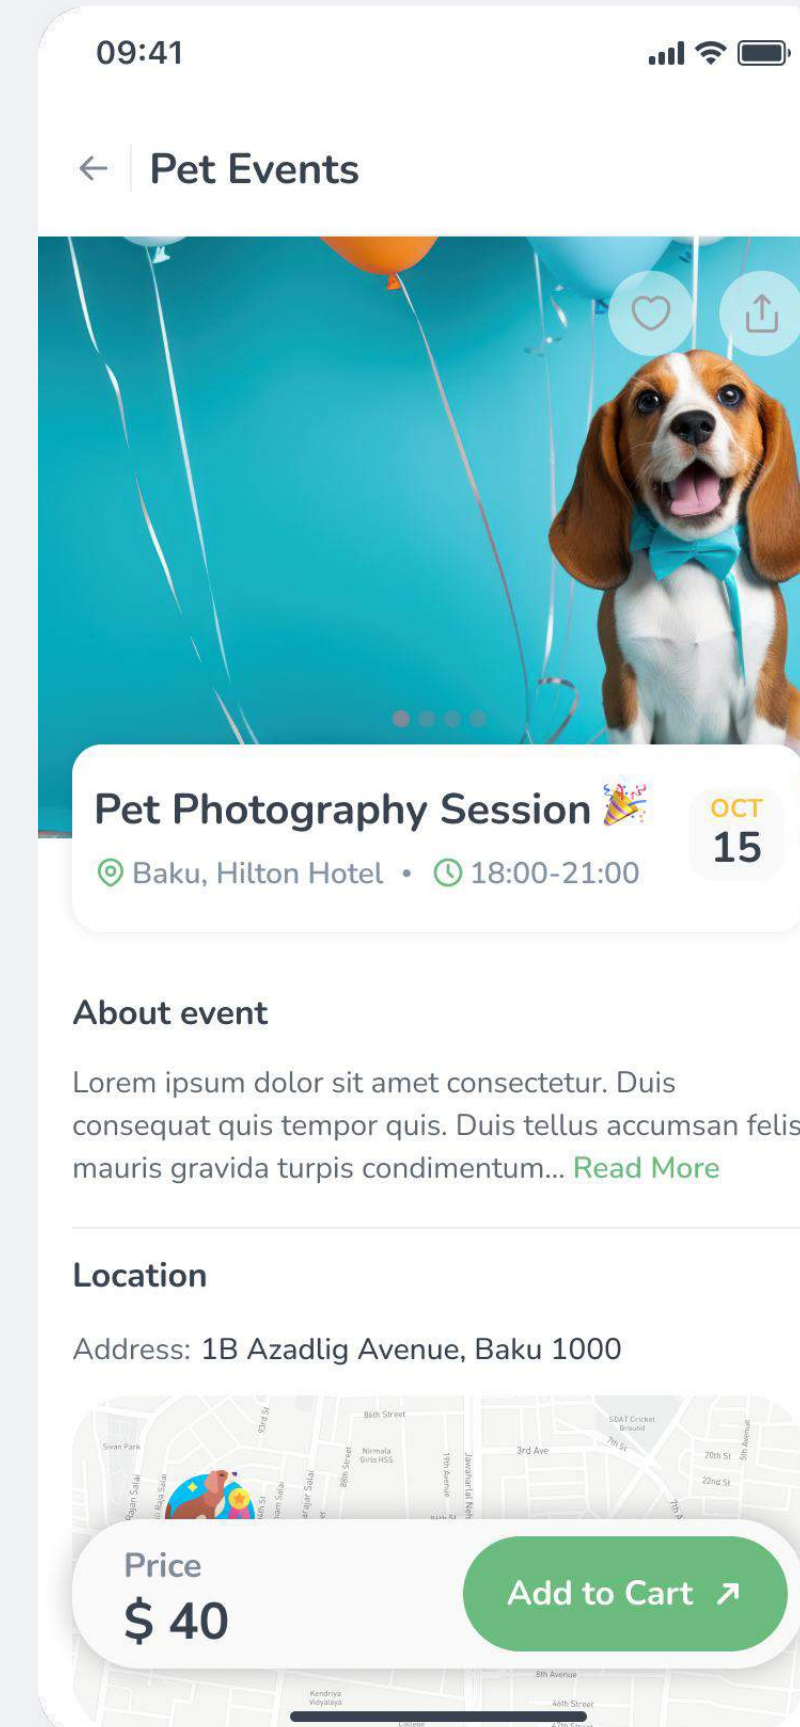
09:41

Pet Events

Pet Photography Session 🎉

Baku, Hilton Hotel • 18:00-21:00

OCT
15

About event

Lorem ipsum dolor sit amet consectetur. Duis consequat quis tempor quis. Duis tellus accumsan felis mauris gravida turpis condimentum... Read More

Location

Address: 1B Azadlig Avenue, Baku 1000

Price
$ 40

Add to Cart ↗